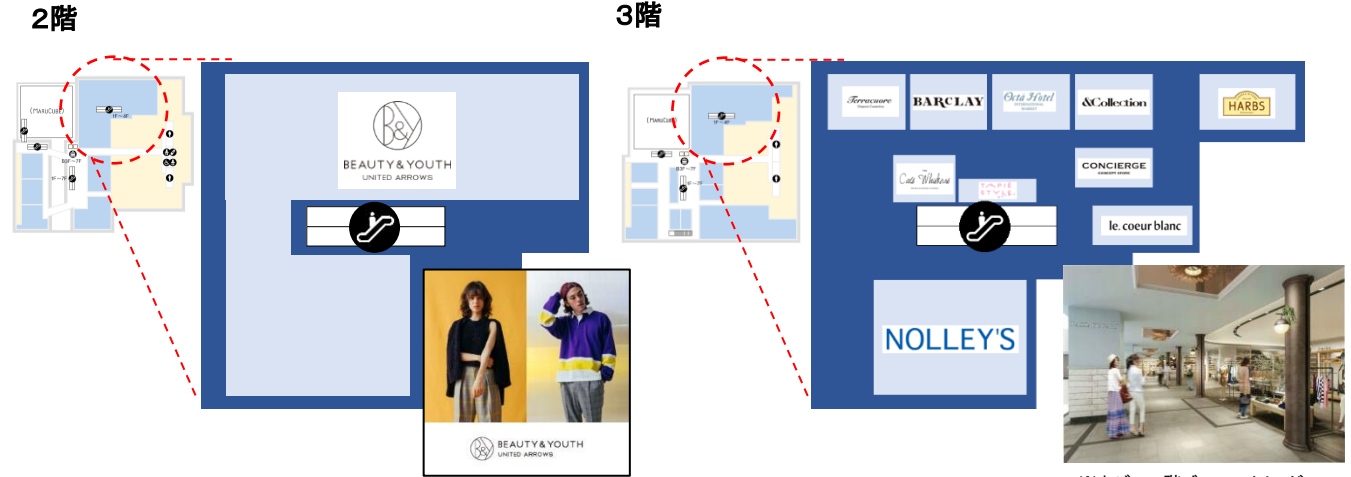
2階

3階

(MaruCafe)

BEAUTY&YOUTH
UNITED ARROWS

BEAUTY&YOUTH
UNITED ARROWS

(MaruCafe)

Terracuore

BARCLAY

Octa Hotel

&Collection

HARBS

CONCIERGE

Cats Whiskers

TAPIE STYLE

le. coeur blanc

NOLLEY'S

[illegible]